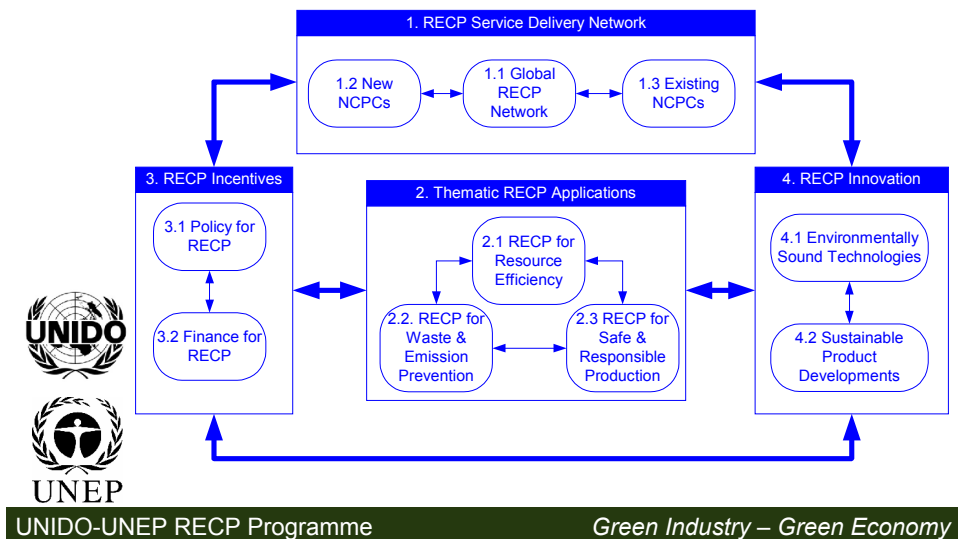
1. RECP Service Delivery Network

1.2 New NCPCs

1.1 Global RECP Network

1.3 Existing NCPCs

3. RECP Incentives

3.1 Policy for RECP

3.2 Finance for RECP

2. Thematic RECP Applications

2.1 RECP for Resource Efficiency

2.2. RECP for Waste & Emission Prevention

2.3 RECP for Safe & Responsible Production

4. RECP Innovation

4.1 Environmentally Sound Technologies

4.2 Sustainable Product Developments

UNIDO

UNEP

UNIDO-UNEP RECP Programme

Green Industry – Green Economy